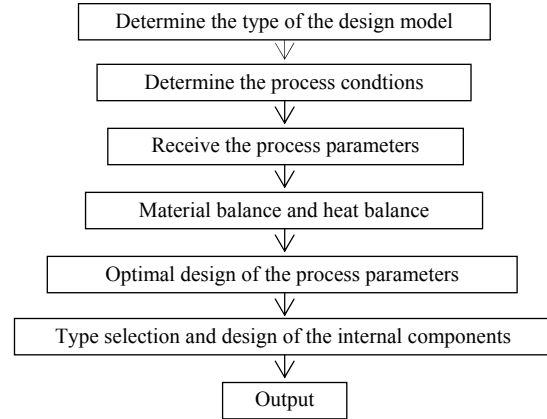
Determine the type of the design model

Determine the process condtions

Receive the process parameters

Material balance and heat balance

Optimal design of the process parameters

Type selection and design of the internal components

Output